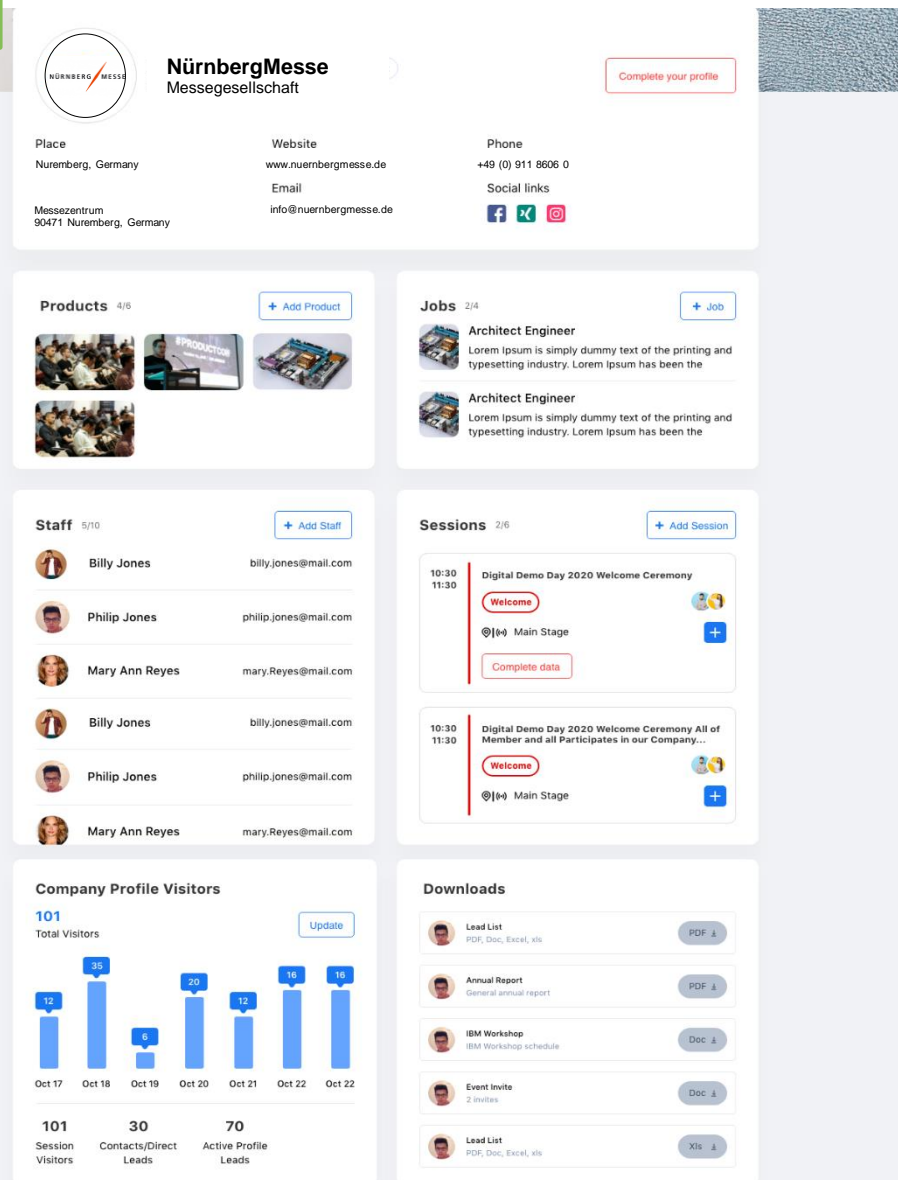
NÜRNBERG MESSE

NürnbergMesse
Messegesellschaft

Complete your profile

Place
Nuremberg, Germany

Messezentrum
90471 Nuremberg, Germany

Website
www.nuernbergmesse.de

Email
info@nuernbergmesse.de

Phone
+49 (0) 911 8606 0

Social links

Products 4/6
+ Add Product

#PRODUCTCON

Jobs 2/4
+ Job

Architect Engineer
Lorem Ipsum is simply dummy text of the printing and typesetting industry. Lorem Ipsum has been the

Architect Engineer
Lorem Ipsum is simply dummy text of the printing and typesetting industry. Lorem Ipsum has been the

Staff 5/10
+ Add Staff

| | |
|---|---|
| Billy Jones | billy.jones@mail.com |
| Philip Jones | philip.jones@mail.com |
| Mary Ann Reyes | mary.Reyes@mail.com |
| Billy Jones | billy.jones@mail.com |
| Philip Jones | philip.jones@mail.com |
| Mary Ann Reyes | mary.Reyes@mail.com |

Sessions 2/6
+ Add Session

10:30
11:30
Digital Demo Day 2020 Welcome Ceremony
Welcome
Main Stage
+
Complete data

10:30
11:30
Digital Demo Day 2020 Welcome Ceremony All of Member and all Participates in our Company...
Welcome
Main Stage
+

Company Profile Visitors
101
Total Visitors
Update

12 35 6 20 12 16 16
Oct 17 Oct 18 Oct 19 Oct 20 Oct 21 Oct 22 Oct 22

101
Session Visitors

30
Contacts/Direct Leads

70
Active Profile Leads

Downloads

Lead List
PDF, Doc, Excel, xls
PDF

Annual Report
General annual report
PDF

IBM Workshop
IBM Workshop schedule
Doc

Event Invite
2 invites
Doc

Lead List
PDF, Doc, Excel, xls
Xls